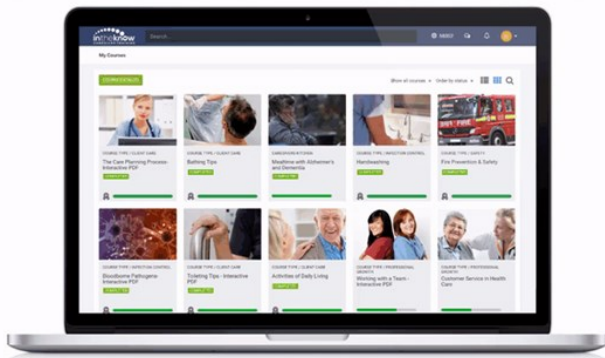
inthe know

Search...

My Courses

Show all courses · Order by status

COURSE TYPE / CLIENT CARE
The Care Planning Process - Interactive PDF
COMPLETED

COURSE TYPE / CLIENT CARE
Bathing Tips
COMPLETED

CAREGIVER KITCHEN
Mealtime with Alzheimer's and Dementia
COMPLETED

COURSE TYPE / INFECTION CONTROL
Handwashing
COMPLETED

COURSE TYPE / SAFETY
Fire Prevention & Safety
COMPLETED

COURSE TYPE / INFECTION CONTROL
Bloodborne Pathogens - Interactive PDF
COMPLETED

COURSE TYPE / CLIENT CARE
Toileting Tips - Interactive PDF
COMPLETED

COURSE TYPE / CLIENT CARE
Activities of Daily Living
COMPLETED

COURSE TYPE / PROFESSIONAL GROWTH
Working with a Team - Interactive PDF
COMPLETED

COURSE TYPE / PROFESSIONAL GROWTH
Customer Service in Health Care
COMPLETED